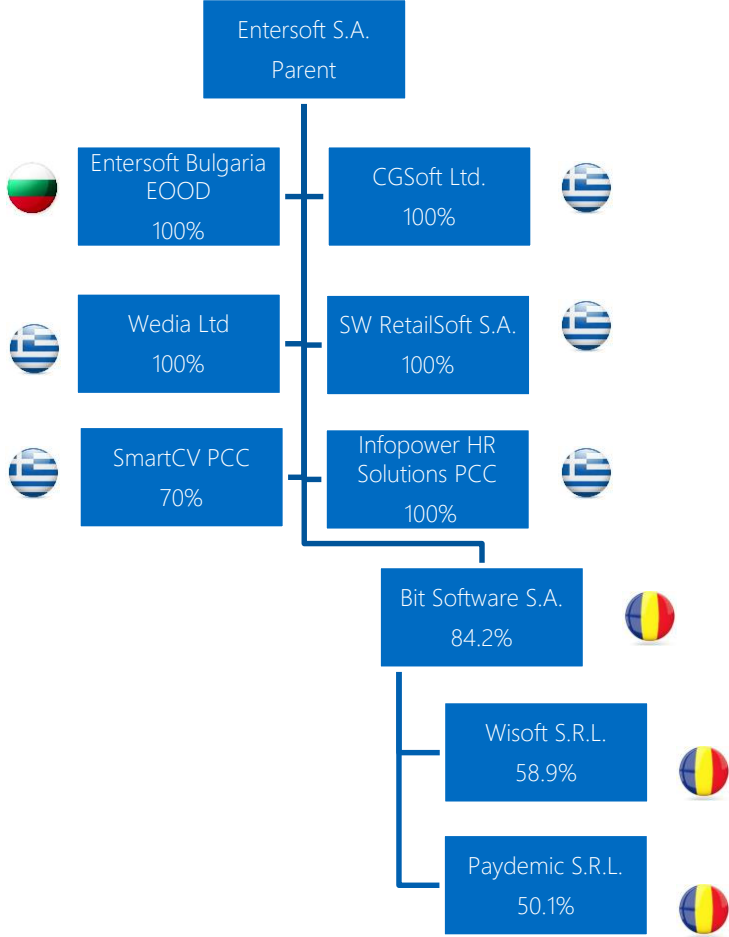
Entersoft S.A.
Parent

Entersoft Bulgaria EOOD
100%

CGSoft Ltd.
100%

Wedia Ltd
100%

SW RetailSoft S.A.
100%

SmartCV PCC
70%

Infopower HR Solutions PCC
100%

Bit Software S.A.
84.2%

Wisoft S.R.L.
58.9%

Paydemic S.R.L.
50.1%